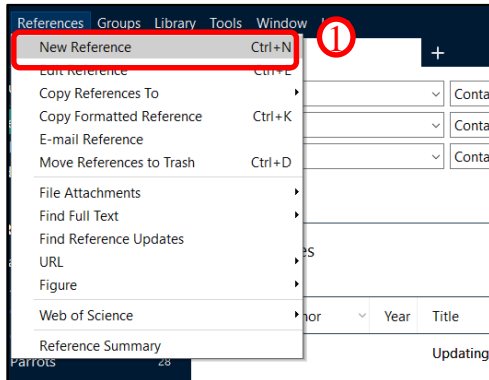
References Groups Library Tools Window

New Reference Ctrl+N
①
Edit Reference Ctrl+E
Copy References To
Copy Formatted Reference Ctrl+K
E-mail Reference
Move References to Trash Ctrl+D
File Attachments
Find Full Text
Find Reference Updates
URL
Figure
Web of Science
Reference Summary

+
Conta
Conta
Conta
es
hor
Year
Title
Updating
Parrots 28